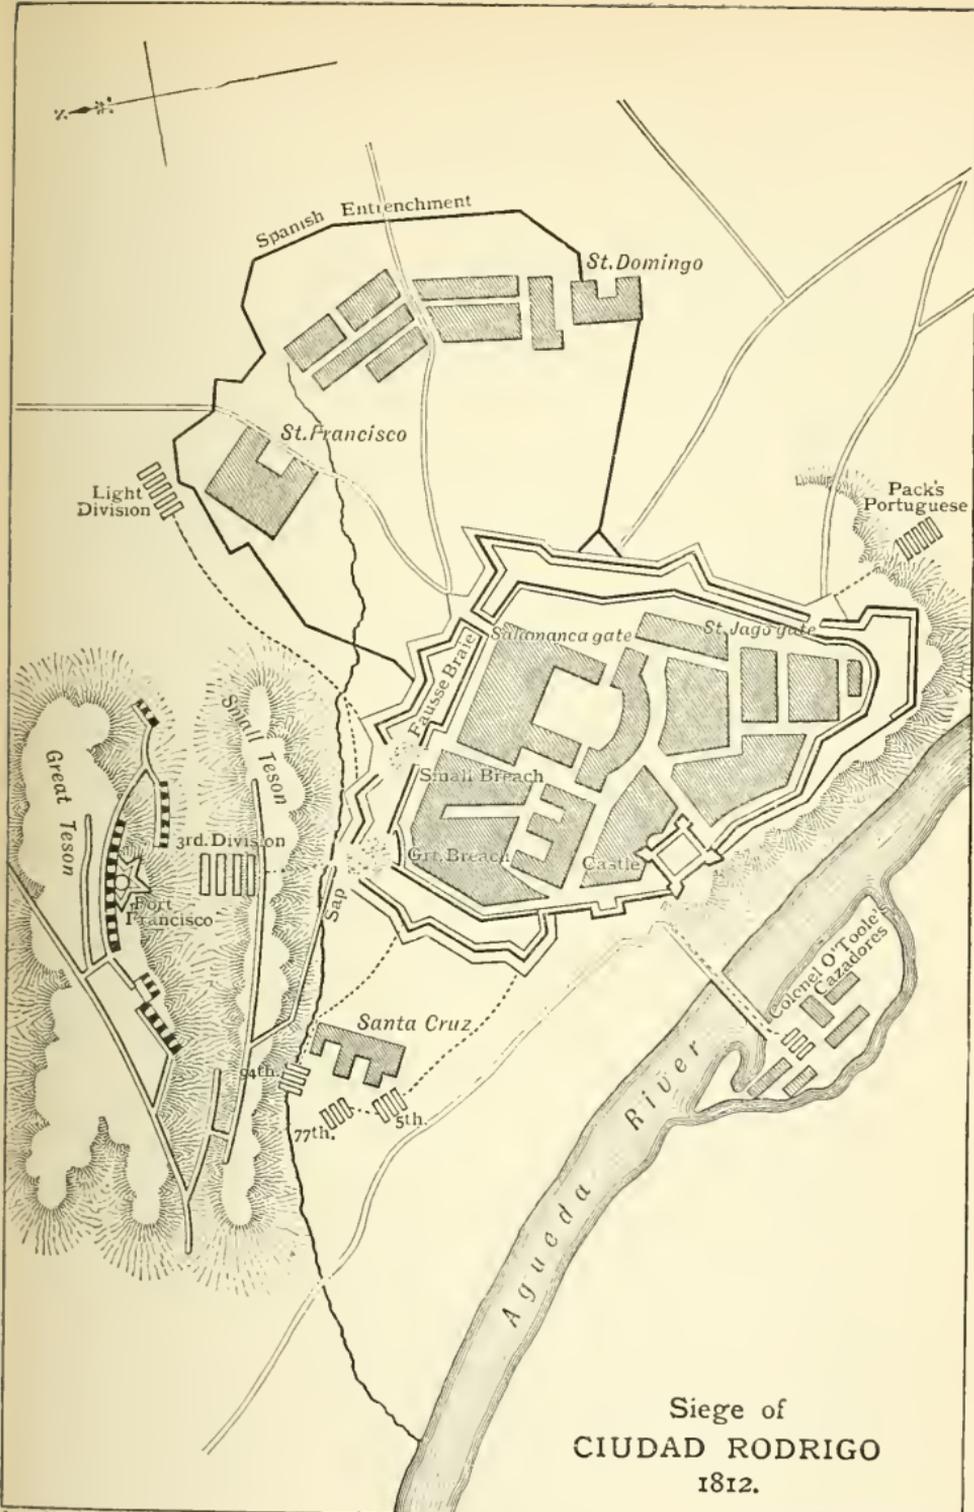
N.

Spanish Entrenchment

St. Domingo

St. Francisco

Light Division

Pack's Portuguese

Salamanca gate

St. Jago gate

Fausse Braie

Small Teson

Great Teson

Small Breach

3rd. Division

Grt. Breach

Castle

Fort Francisco

Sap

Colonel O'Toole's Cazadores

Santa Cruz

94th.

77th.

5th.

River

Agueda

Siege of
CIUDAD RODRIGO
1812.